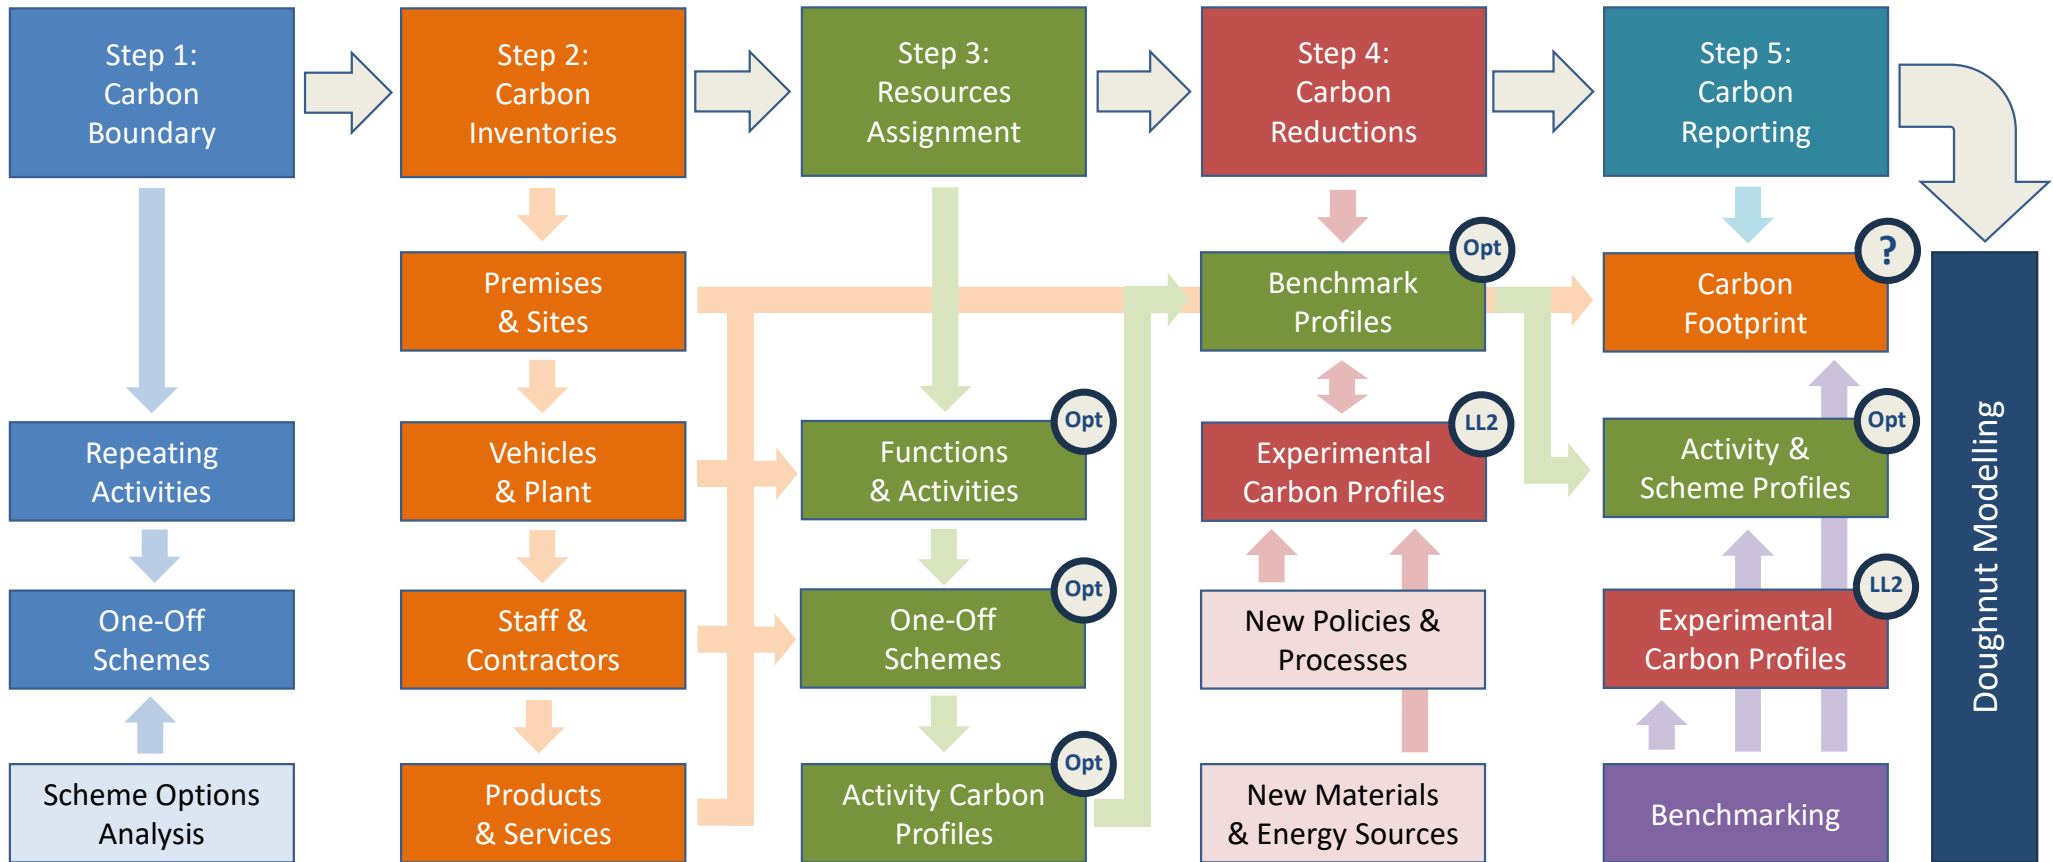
Step 1:
Carbon
Boundary

Step 2:
Carbon
Inventories

Step 3:
Resources
Assignment

Step 4:
Carbon
Reductions

Step 5:
Carbon
Reporting

Premises
& Sites

Benchmark
Profiles

Opt

Carbon
Footprint

?

Repeating
Activities

Vehicles
& Plant

Functions
& Activities

Opt

Experimental
Carbon Profiles

LL2

Activity &
Scheme Profiles

Opt

Doughnut Modelling

One-Off
Schemes

Staff &
Contractors

One-Off
Schemes

Opt

New Policies &
Processes

Experimental
Carbon Profiles

LL2

Scheme Options
Analysis

Products
& Services

Activity Carbon
Profiles

Opt

New Materials
& Energy Sources

Benchmarking